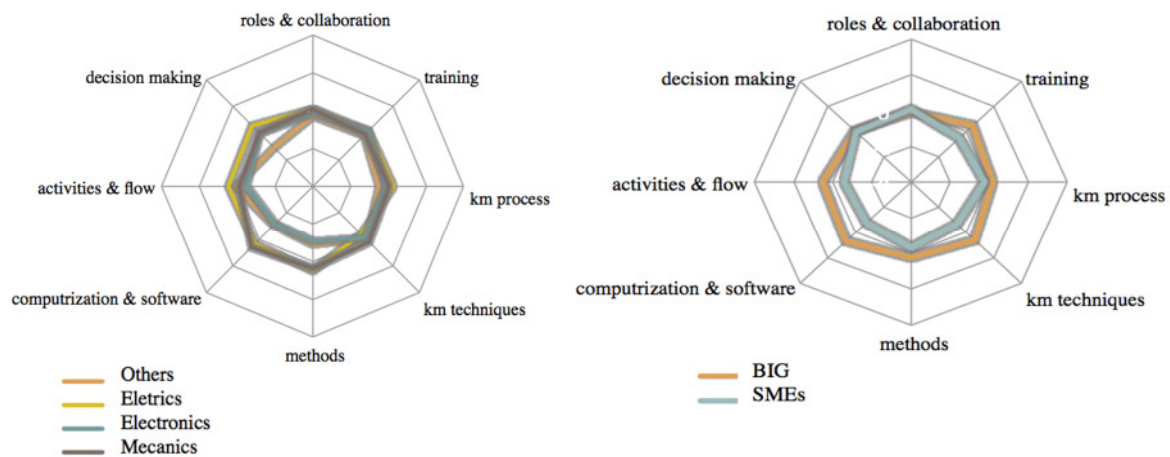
roles & collaboration
training
km process
km techniques
methods
computrization & software
activities & flow
decision making

Others
Eletrics
Electronics
Mecanics

roles & collaboration
training
km process
km techniques
methods
computrization & software
activities & flow
decision making

BIG
SMEs